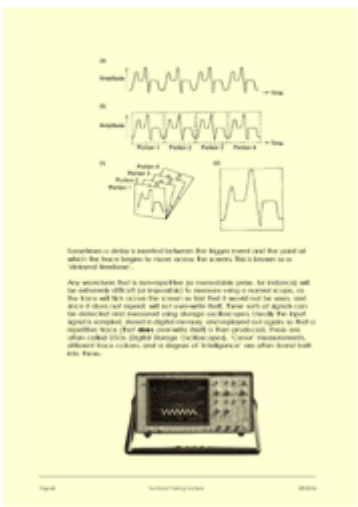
(a)

Amplitude

Time

(b)

Amplitude

Time

Portion 1 Portion 2 Portion 3 Portion 4

(c)

Portion 4
Portion 3
Portion 2
Portion 1

(d)

Sometimes a delay is needed between the trigger event and the point at which the trace begins to move across the screen. This is known as a 'delayed timebase'.

Any waveform that is non-repetitive (a monostable pulse, for instance) will be extremely difficult (or impossible) to measure using a normal scope, as the trace will flick across the screen so fast that it would not be seen, and since it does not repeat will not overwrite itself, these sorts of signals can be detected and measured using storage oscilloscopes. Usually the input signal is sampled, stored in digital memory, and replayed out again so that a repetitive trace (that does overwrite itself) is then produced. These are often called DSOs (Digital Storage Oscilloscopes). 'Cursor' measurements, different trace colours, and a degree of 'intelligence' are often found built into these.

Page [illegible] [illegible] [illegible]